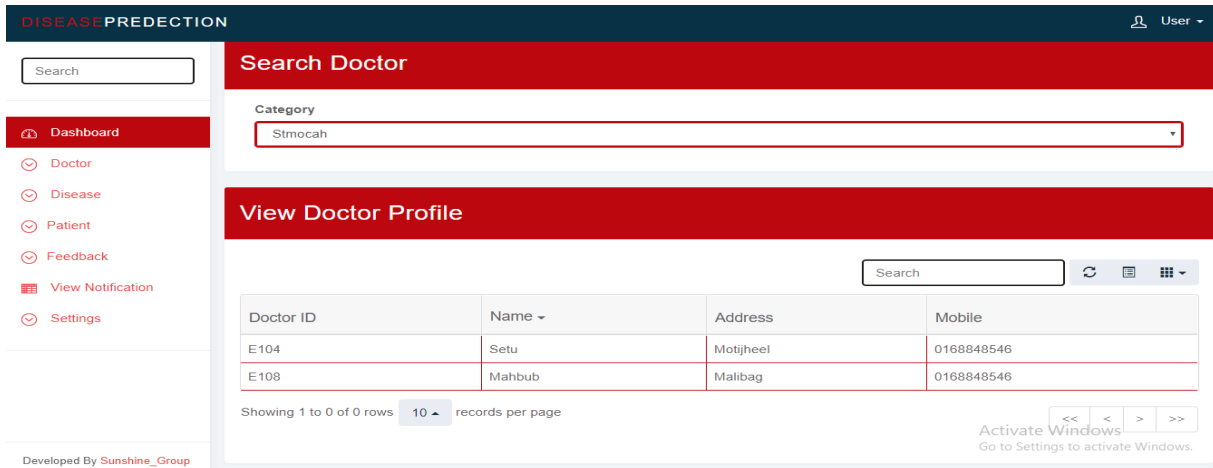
DISEASEPREDECTION

User

Search

Dashboard
Doctor
Disease
Patient
Feedback
View Notification
Settings

Developed By Sunshine_Group

Search Doctor

Category
Stmocah

View Doctor Profile

Search

| Doctor ID | Name | Address | Mobile |
|---|---|---|---|
| E104 | Setu | Motijheel | 0168848546 |
| E108 | Mahbub | Malibag | 0168848546 |

Showing 1 to 0 of 0 rows 10 records per page

<< < > >>

Activate Windows
Go to Settings to activate Windows.